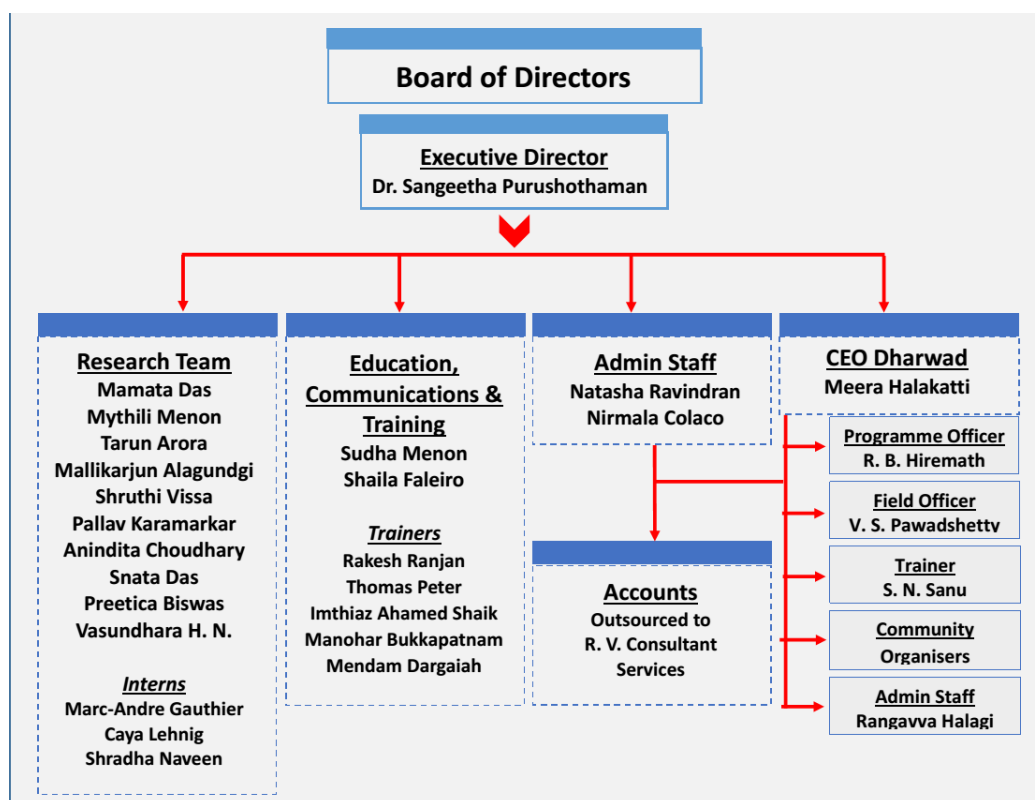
Board of Directors

Executive Director
Dr. Sangeetha Purushothaman

Research Team
Mamata Das
Mythili Menon
Tarun Arora
Mallikarjun Alagundgi
Shruthi Vissa
Pallav Karamarkar
Anindita Choudhary
Snata Das
Preetica Biswas
Vasundhara H. N.

Interns
Marc-Andre Gauthier
Caya Lehnig
Shradha Naveen

Education, Communications & Training
Sudha Menon
Shaila Faleiro

Trainers
Rakesh Ranjan
Thomas Peter
Imthiaz Ahamed Shaik
Manohar Bukkapatnam
Mendam Dargaiah

Admin Staff
Natasha Ravindran
Nirmala Colaco

Accounts
Outsourced to
R. V. Consultant
Services

CEO Dharwad
Meera Halakatti

Programme Officer
R. B. Hiremath

Field Officer
V. S. Pawadshetty

Trainer
S. N. Sanu

Community
Organisers

Admin Staff
Rangavva Halagi